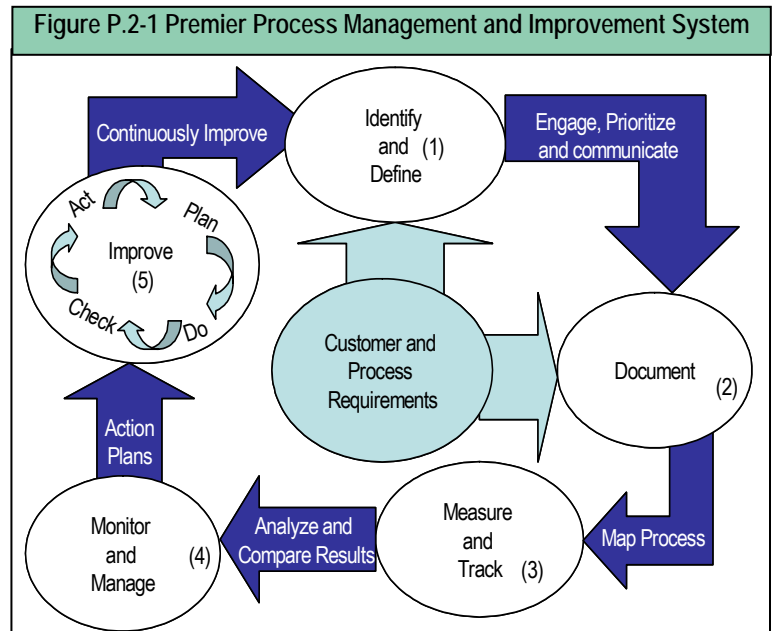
Figure P.2-1 Premier Process Management and Improvement System

Continuously Improve

Identify and Define (1)

Engage, Prioritize and communicate

Act

Plan

Improve (5)

Check

Do

Customer and Process Requirements

Document (2)

Action Plans

Monitor and Manage (4)

Analyze and Compare Results

Measure and Track (3)

Map Process